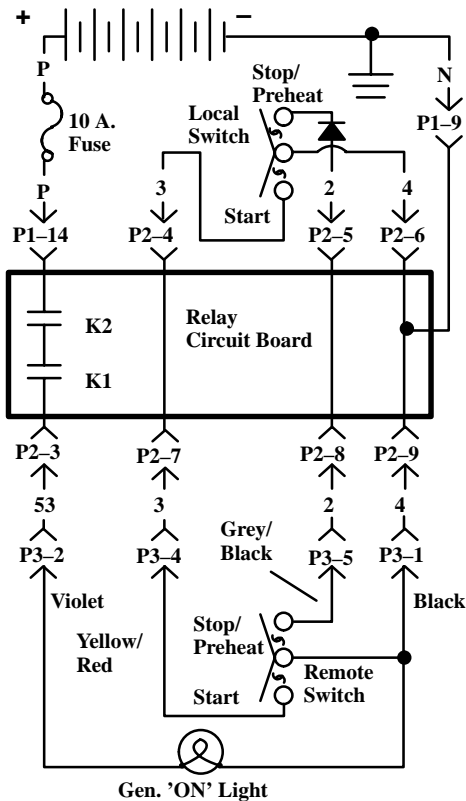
+
–
P
10 A. Fuse
P
Local Switch
Stop/ Preheat
Start
N
P1–9
3
2
4
P1–14
P2–4
P2–5
P2–6
K2
K1
Relay Circuit Board
P2–3
P2–7
P2–8
P2–9
53
3
2
4
P3–2
P3–4
Grey/ Black
P3–5
P3–1
Violet
Black
Yellow/ Red
Stop/ Preheat
Start
Remote Switch
Gen. 'ON' Light